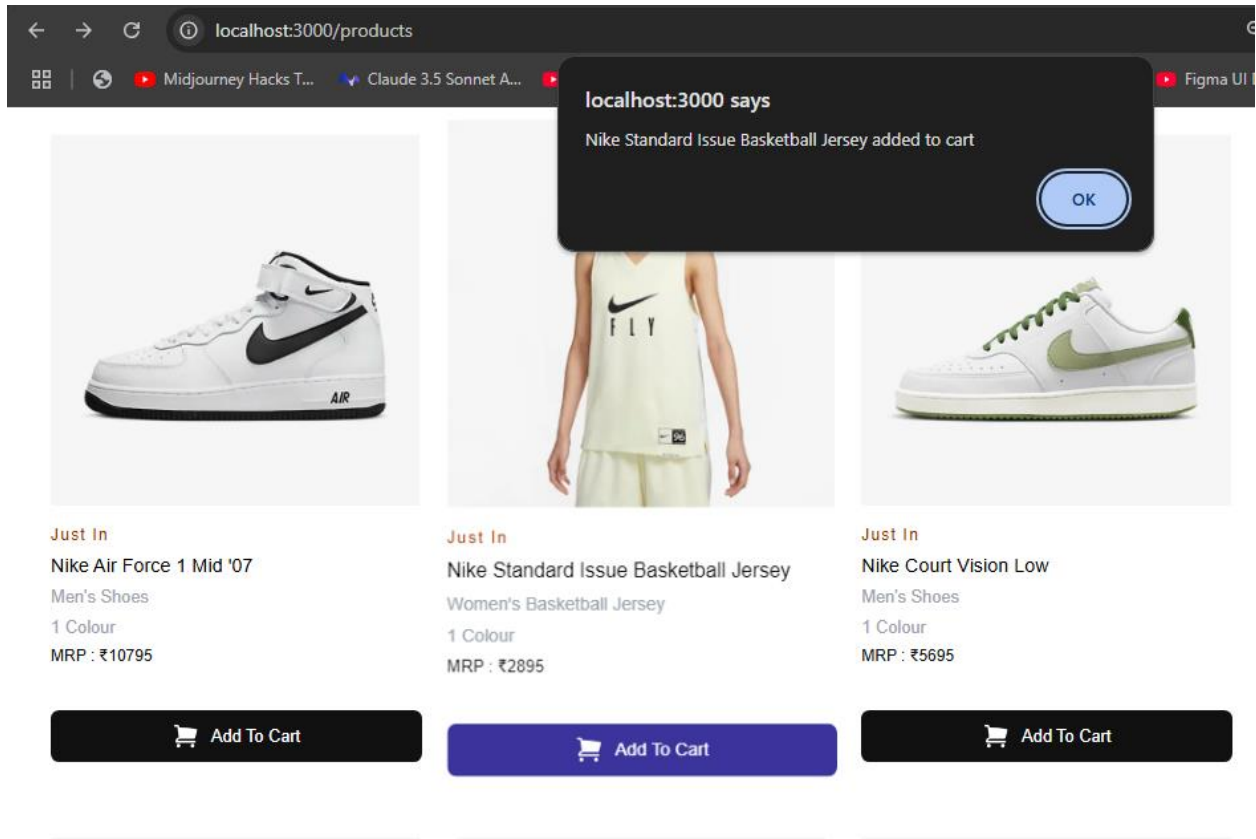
localhost:3000/products

Midjourney Hacks T... Claude 3.5 Sonnet A... Figma UI

localhost:3000 says

Nike Standard Issue Basketball Jersey added to cart

OK

AIR

FLY

Just In
Nike Air Force 1 Mid '07
Men's Shoes
1 Colour
MRP : ₹10795

Add To Cart

Just In
Nike Standard Issue Basketball Jersey
Women's Basketball Jersey
1 Colour
MRP : ₹2895

Add To Cart

Just In
Nike Court Vision Low
Men's Shoes
1 Colour
MRP : ₹5695

Add To Cart